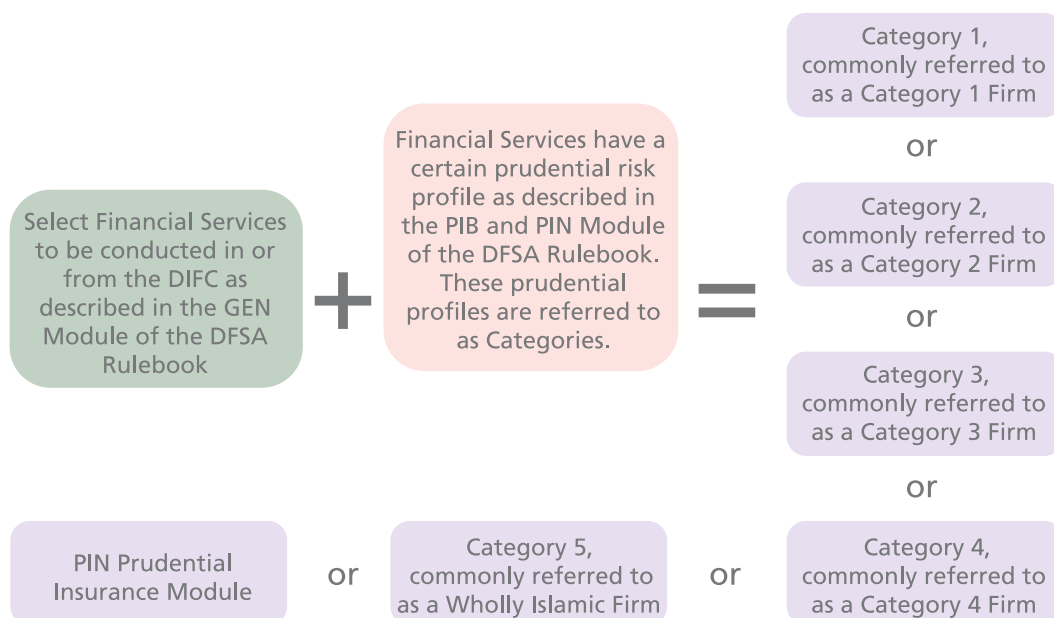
Select Financial Services to be conducted in or from the DIFC as described in the GEN Module of the DFSA Rulebook

+

Financial Services have a certain prudential risk profile as described in the PIB and PIN Module of the DFSA Rulebook. These prudential profiles are referred to as Categories.

=

Category 1, commonly referred to as a Category 1 Firm

or

Category 2, commonly referred to as a Category 2 Firm

or

Category 3, commonly referred to as a Category 3 Firm

or

Category 4, commonly referred to as a Category 4 Firm

or

Category 5, commonly referred to as a Wholly Islamic Firm

or

PIN Prudential Insurance Module